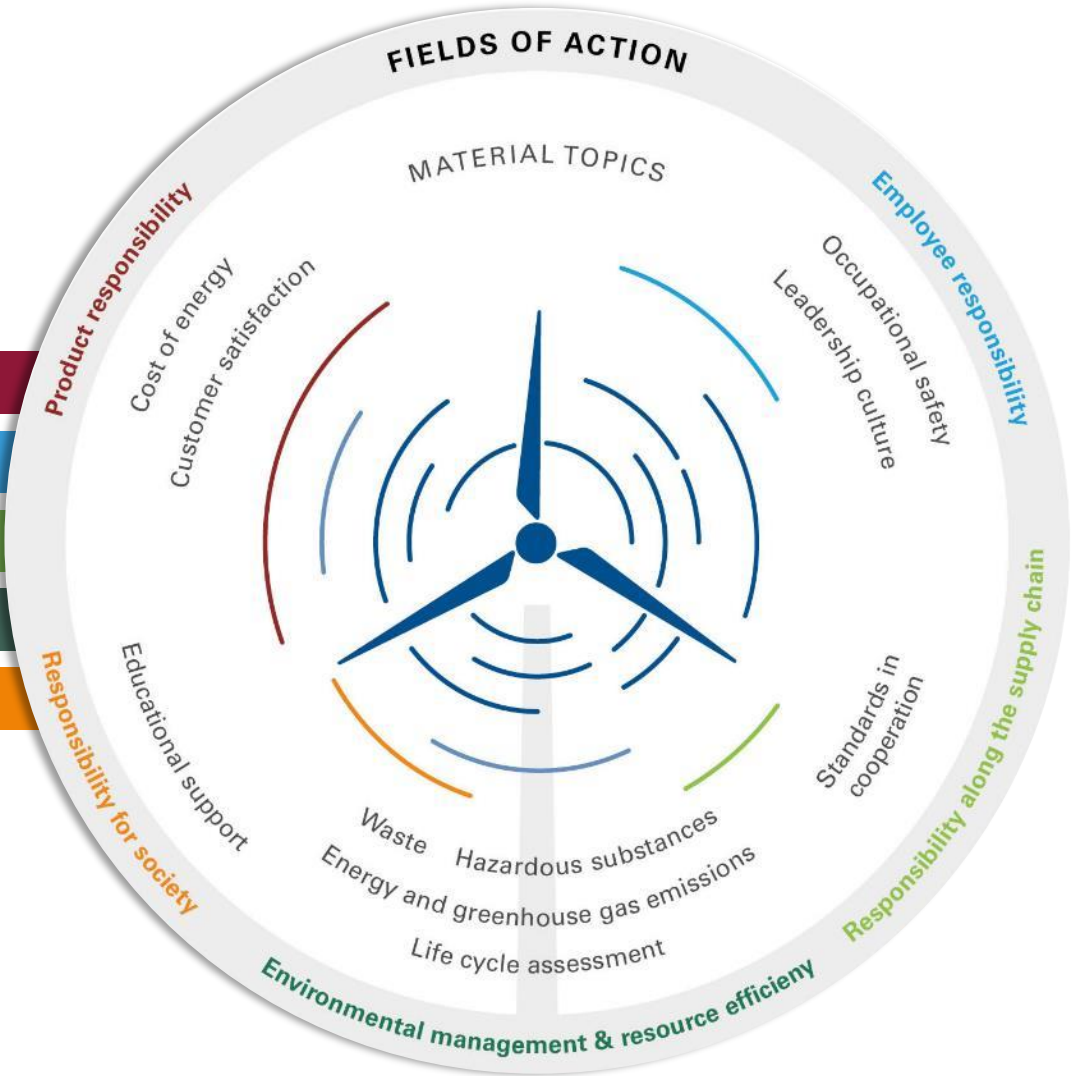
FIELDS OF ACTION

MATERIAL TOPICS

Product responsibility

Cost of energy

Customer satisfaction

Employee responsibility

Occupational safety

Leadership culture

Responsibility for society

Educational support

Responsibility along the supply chain

Standards in cooperation

Waste

Hazardous substances

Energy and greenhouse gas emissions

Life cycle assessment

Environmental management & resource efficieny